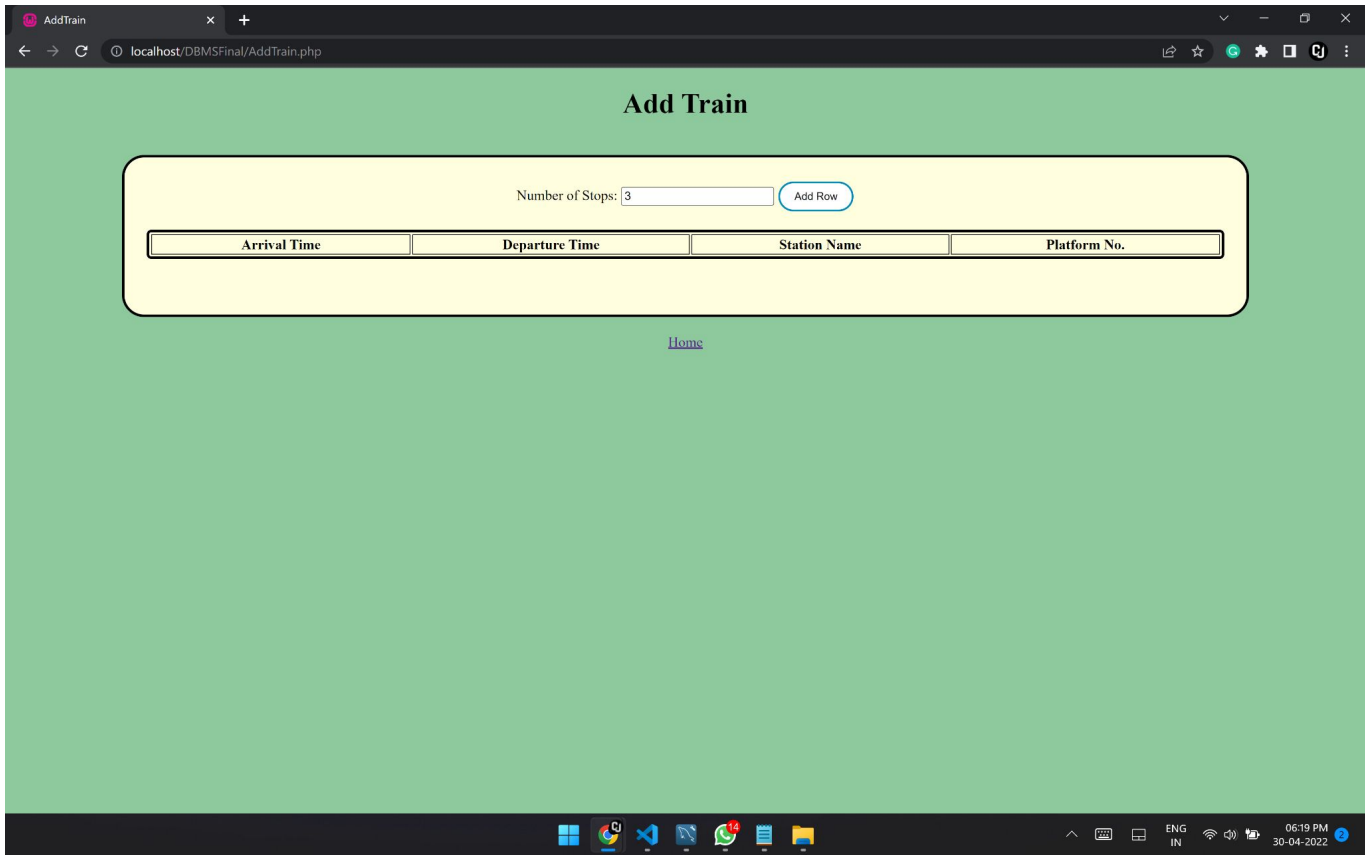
AddTrain

localhost/DBMSFinal/AddTrain.php

Add Train

Number of Stops: 3 Add Row

| Arrival Time | Departure Time | Station Name | Platform No. |
|---|---|---|---|

Home

14

ENG IN

06:19 PM 30-04-2022

2